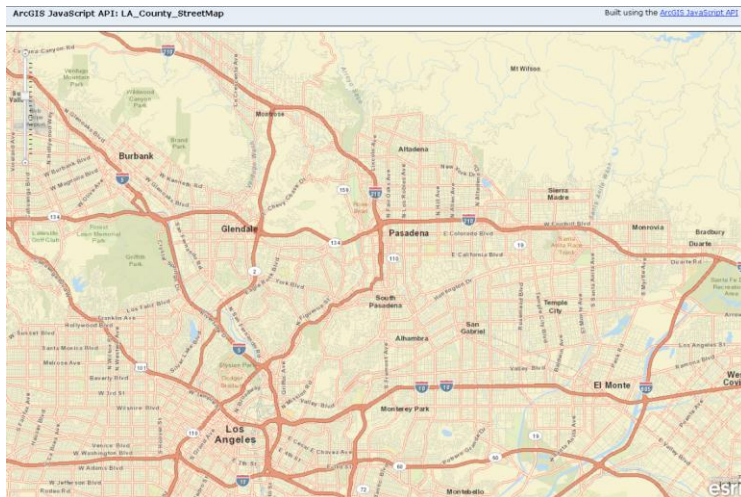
ArcGIS JavaScript API: LA_County_StreetMap

Built using the ArcGIS JavaScript API

Mt Wilson

Burbank

Montrose

Altadena

Sierra Madre

Glendale

Pasadena

Monrovia

Bradbury

Duarte

South Pasadena

Temple City

San Gabriel

Alhambra

El Monte

Monterey Park

Los Angeles

Montebello

W Burbank Blvd

W Magnolia Blvd

Foothill Blvd

E Colorado Blvd

E California Blvd

W Foothill Blvd

Huntington Dr

York Blvd

Los Feliz Blvd

Franklin Ave

Hollywood Blvd

W Sunset Blvd

Santa Monica Blvd

Melrose Ave

Beverly Blvd

W 3rd St

Wilshire Blvd

Venice Blvd

W Washington Blvd

W Adams Blvd

W Jefferson Blvd

Valley Blvd

Garvey Ave

Los Angeles St

Rosemead Blvd

Glendale Fwy

Griffith Park

Elysian Park

Brand Park

Verdugo Mountain Park

Wildwood Canyon Park

210

134

5

2

110

10

60

710

605

19

72

159

esri